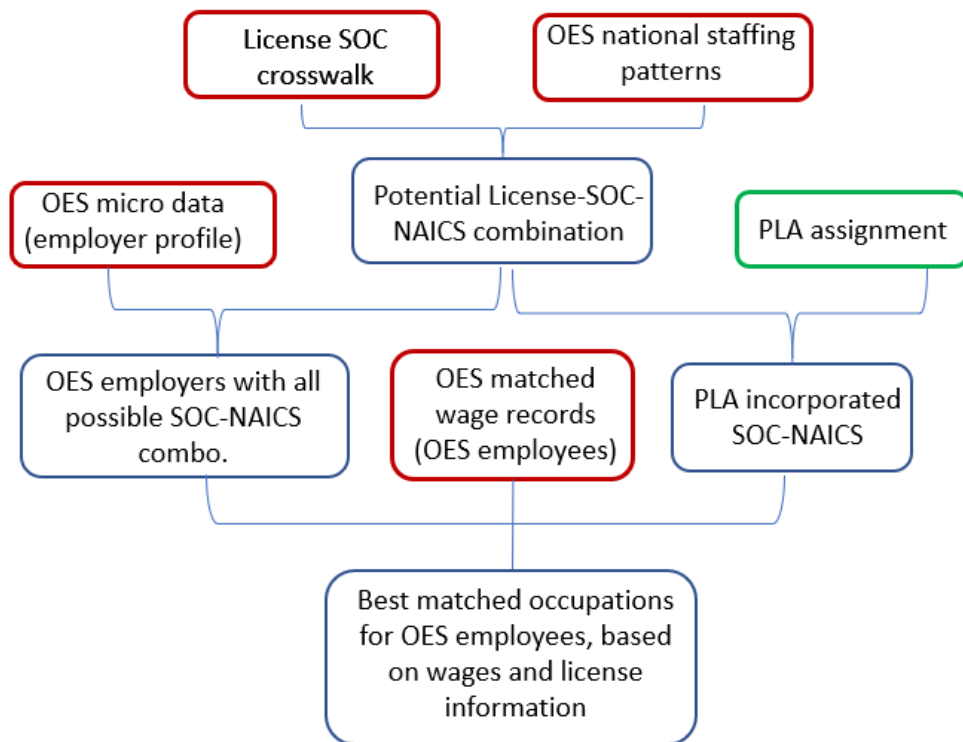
License SOC crosswalk

OES national staffing patterns

OES micro data (employer profile)

Potential License-SOC-NAICS combination

PLA assignment

OES employers with all possible SOC-NAICS combo.

OES matched wage records (OES employees)

PLA incorporated SOC-NAICS

Best matched occupations for OES employees, based on wages and license information